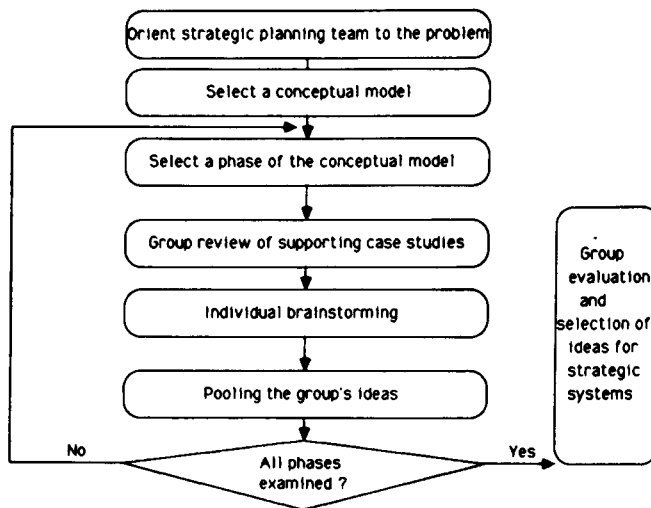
Orient strategic planning team to the problem

Select a conceptual model

Select a phase of the conceptual model

Group review of supporting case studies

Individual brainstorming

Pooling the group's ideas

No

All phases examined ?

Yes

Group evaluation and selection of ideas for strategic systems